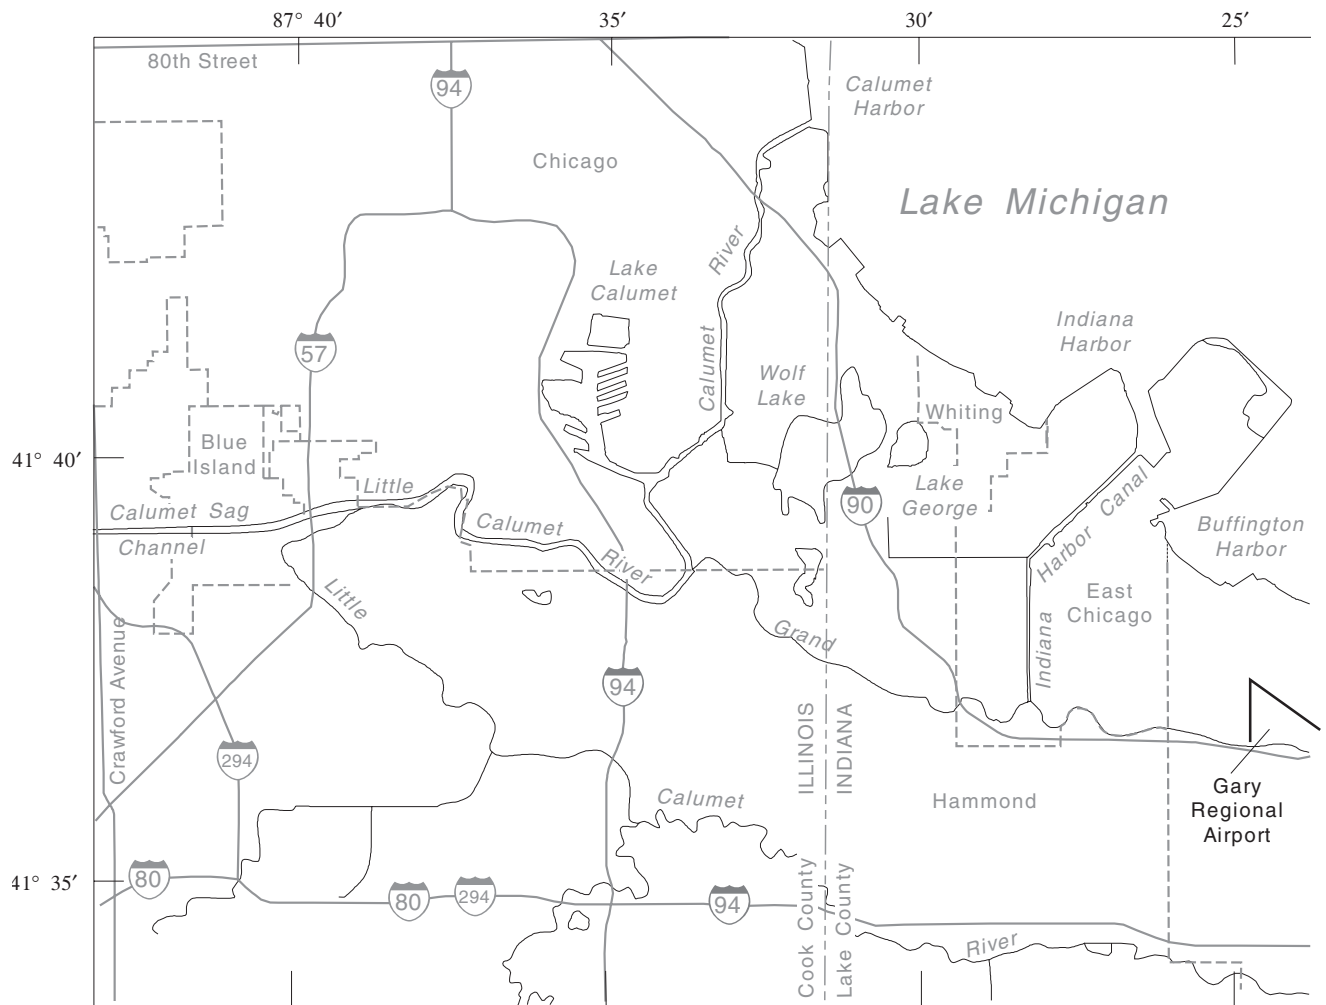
87° 40′
35′
30′
25′

80th Street

94

Calumet Harbor

Chicago

Lake Michigan

Lake Calumet

River

Calumet

57

Wolf Lake

Indiana Harbor

Whiting

Blue Island

41° 40′

Little

Calumet Sag

Channel

Calumet

River

90

Lake George

Harbor Canal

Buffington Harbor

East Chicago

Indiana

Little

Grand

94

Crawford Avenue

ILLINOIS

INDIANA

294

Calumet

Hammond

Gary Regional Airport

41° 35′

80

80

294

94

Cook County

Lake County

River